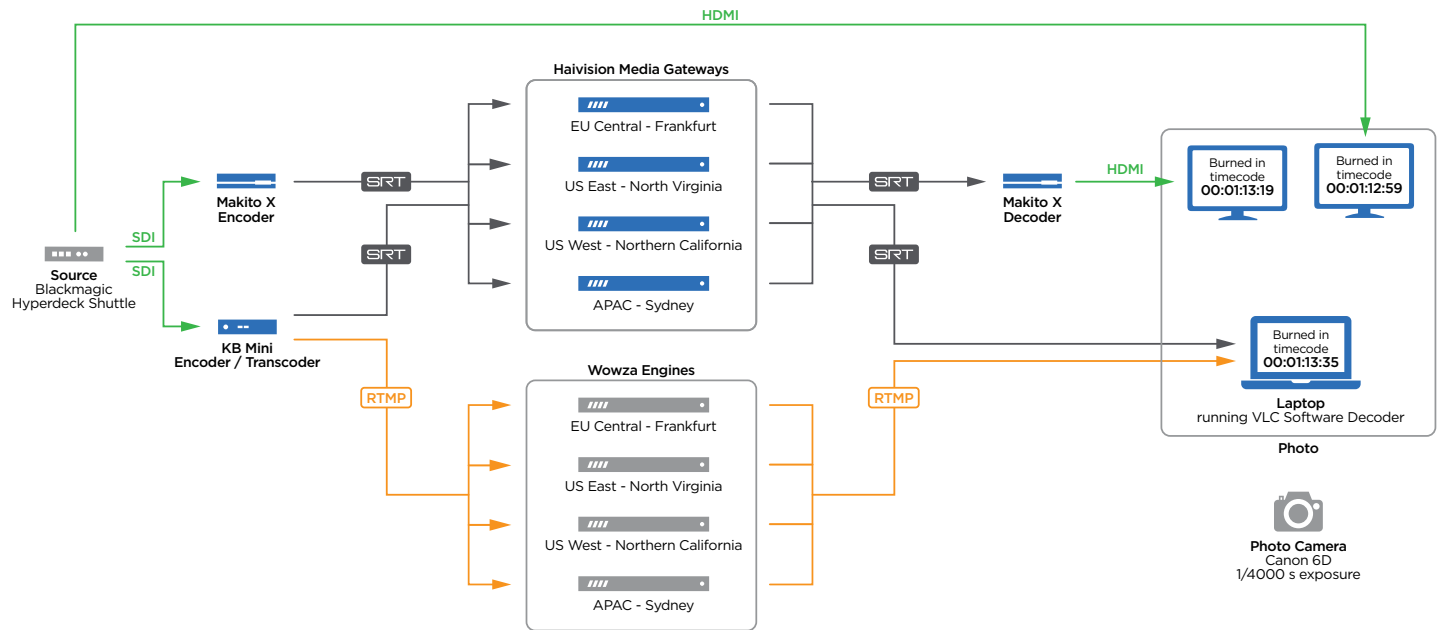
HDMI

Haivision Media Gateways

EU Central - Frankfurt

US East - North Virginia

US West - Northern California

APAC - Sydney

SDI

SDI

Source
Blackmagic
Hyperdeck Shuttle

Makito X
Encoder

SRT

SRT

KB Mini
Encoder / Transcoder

RTMP

SRT

Makito X
Decoder

HDMI

SRT

Burned in timecode
00:01:13:19

Burned in timecode
00:01:12:59

Burned in timecode
00:01:13:35

Laptop
running VLC Software Decoder

Photo

Wowza Engines

EU Central - Frankfurt

US East - North Virginia

US West - Northern California

APAC - Sydney

RTMP

Photo Camera
Canon 6D
1/4000 s exposure